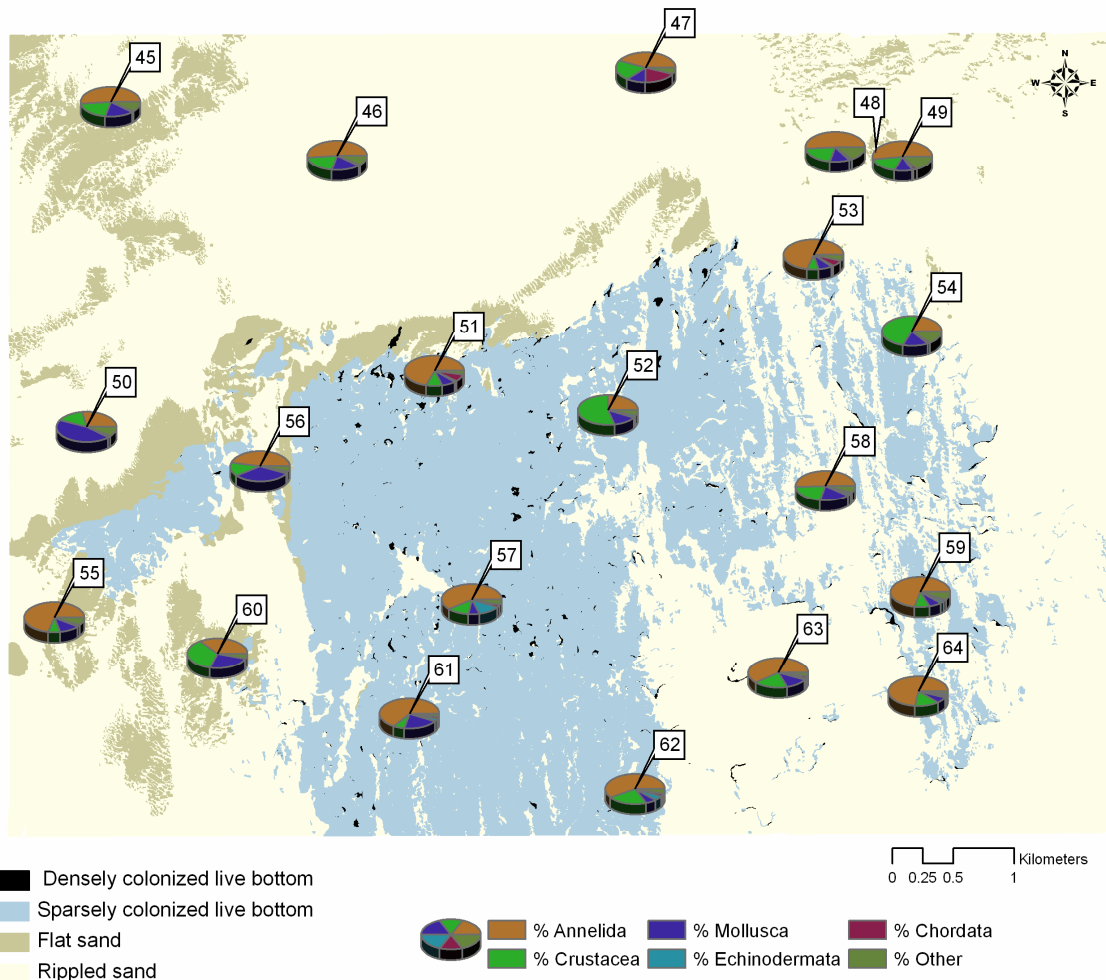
45
46
47
48
49
53
54
51
52
50
56
58
57
59
55
60
63
64
61
62

N
W E
S

Kilometers
0 0.25 0.5 1

Densely colonized live bottom
Sparsely colonized live bottom
Flat sand
Rippled sand

% Annelida
% Crustacea
% Mollusca
% Echinodermata
% Chordata
% Other